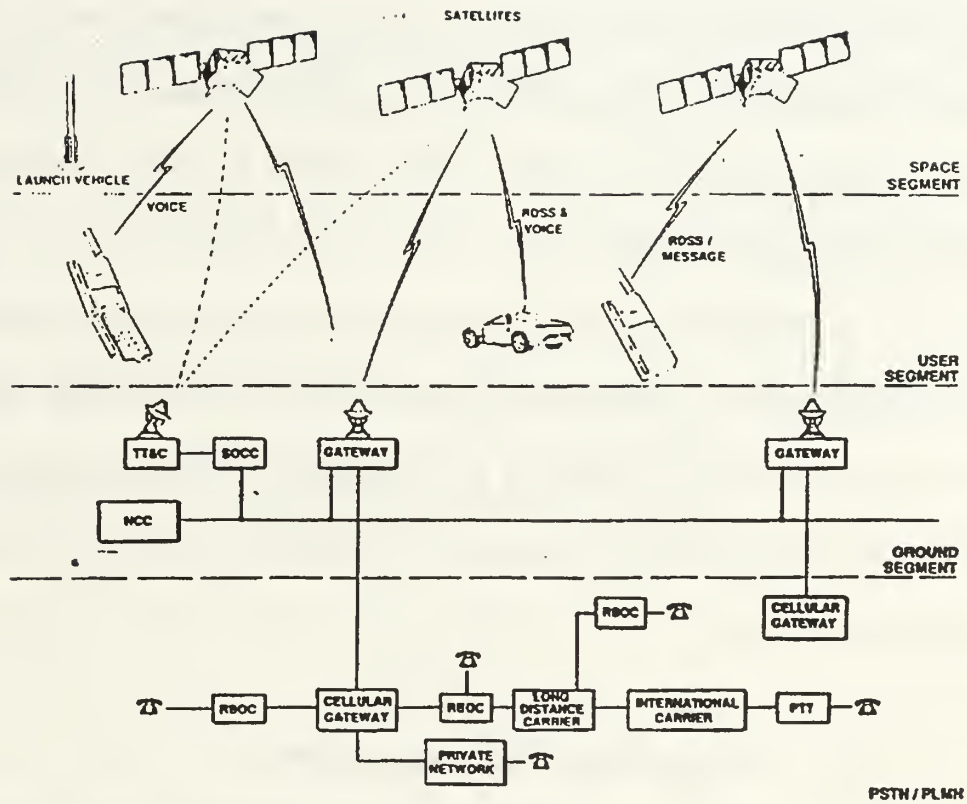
SATELLITES

LAUNCH VEHICLE

SPACE SEGMENT

VOICE

ROSS & VOICE

ROSS / MESSAGE

USER SEGMENT

TT&C

SOCC

GATEWAY

GATEWAY

NCC

GROUND SEGMENT

RBOC

CELLULAR GATEWAY

RBOC

CELLULAR GATEWAY

RBOC

LONG DISTANCE CARRIER

INTERNATIONAL CARRIER

PTT

PRIVATE NETWORK

PSTN / PLMN